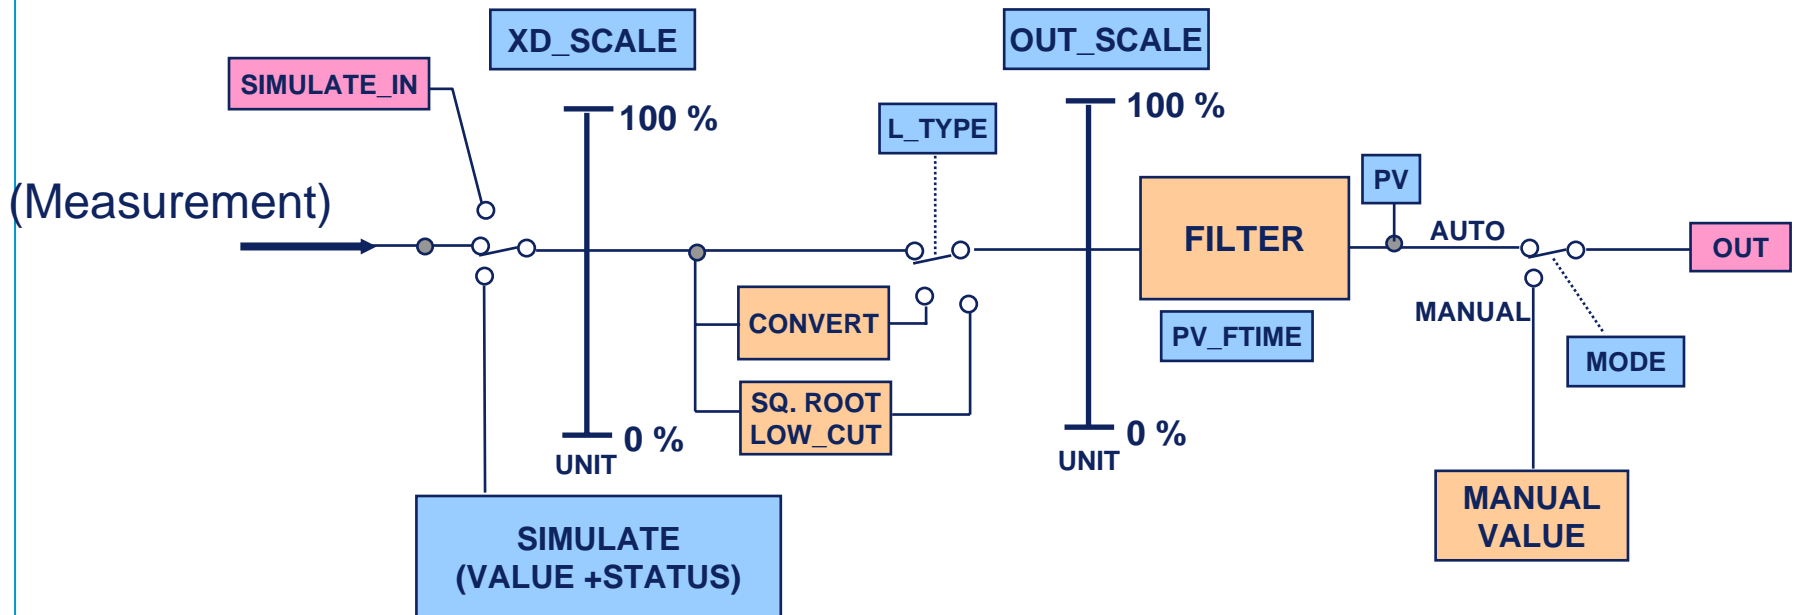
XD_SCALE

OUT_SCALE

SIMULATE_IN

100 %

L_TYPE

100 %

(Measurement)

FILTER

PV

AUTO

OUT

CONVERT

MANUAL

PV_FTIME

MODE

SQ. ROOT LOW_CUT

0 %

UNIT

0 %

UNIT

MANUAL VALUE

SIMULATE (VALUE +STATUS)